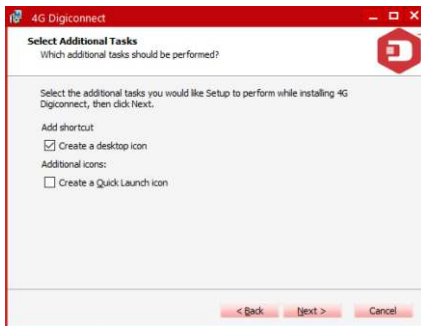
4G Digiconnect

Select Additional Tasks
Which additional tasks should be performed?

Select the additional tasks you would like Setup to perform while installing 4G Digiconnect, then click Next.

Add shortcut
☑ Create a desktop icon
Additional icons:
☐ Create a Quick Launch icon

< Back
Next >
Cancel